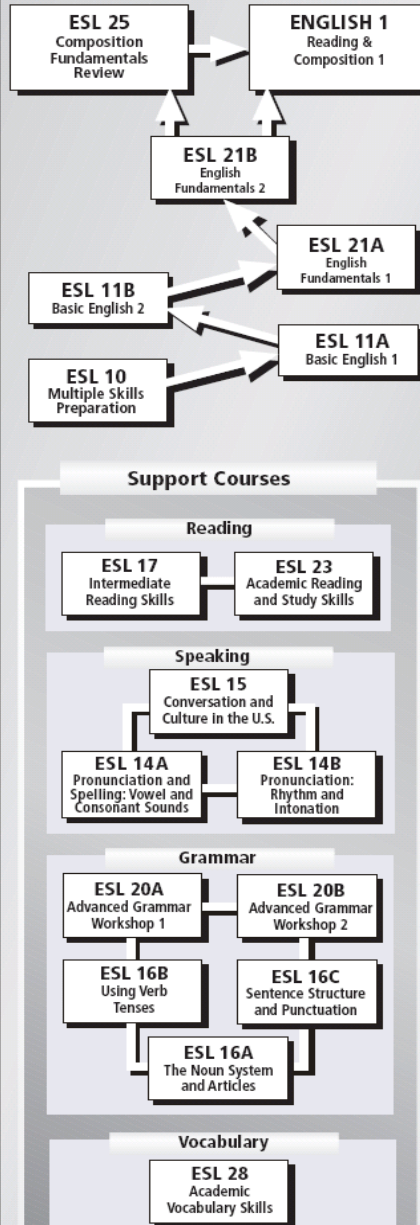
ESL 25
Composition Fundamentals Review

ENGLISH 1
Reading & Composition 1

ESL 21B
English Fundamentals 2

ESL 21A
English Fundamentals 1

ESL 11B
Basic English 2

ESL 11A
Basic English 1

ESL 10
Multiple Skills Preparation

Support Courses

Reading

ESL 17
Intermediate Reading Skills

ESL 23
Academic Reading and Study Skills

Speaking

ESL 15
Conversation and Culture in the U.S.

ESL 14A
Pronunciation and Spelling: Vowel and Consonant Sounds

ESL 14B
Pronunciation: Rhythm and Intonation

Grammar

ESL 20A
Advanced Grammar Workshop 1

ESL 20B
Advanced Grammar Workshop 2

ESL 16B
Using Verb Tenses

ESL 16C
Sentence Structure and Punctuation

ESL 16A
The Noun System and Articles

Vocabulary

ESL 28
Academic Vocabulary Skills